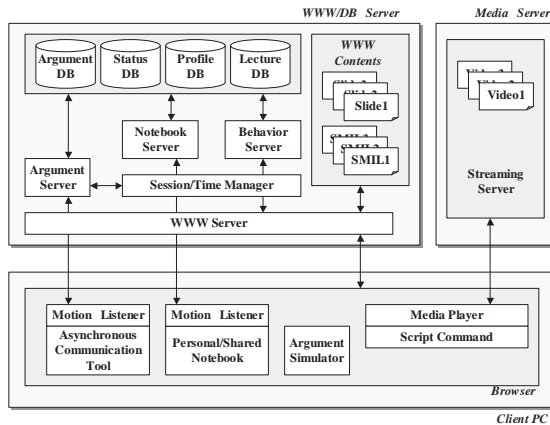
WWW/DB Server

Media Server

Argument DB

Status DB

Profile DB

Lecture DB

WWW Contents

Slide1

SMIL1

Video1

Notebook Server

Behavior Server

Argument Server

Session/Time Manager

Streaming Server

WWW Server

Motion Listener

Asynchronous Communication Tool

Motion Listener

Personal/Shared Notebook

Argument Simulator

Media Player

Script Command

Browser

Client PC